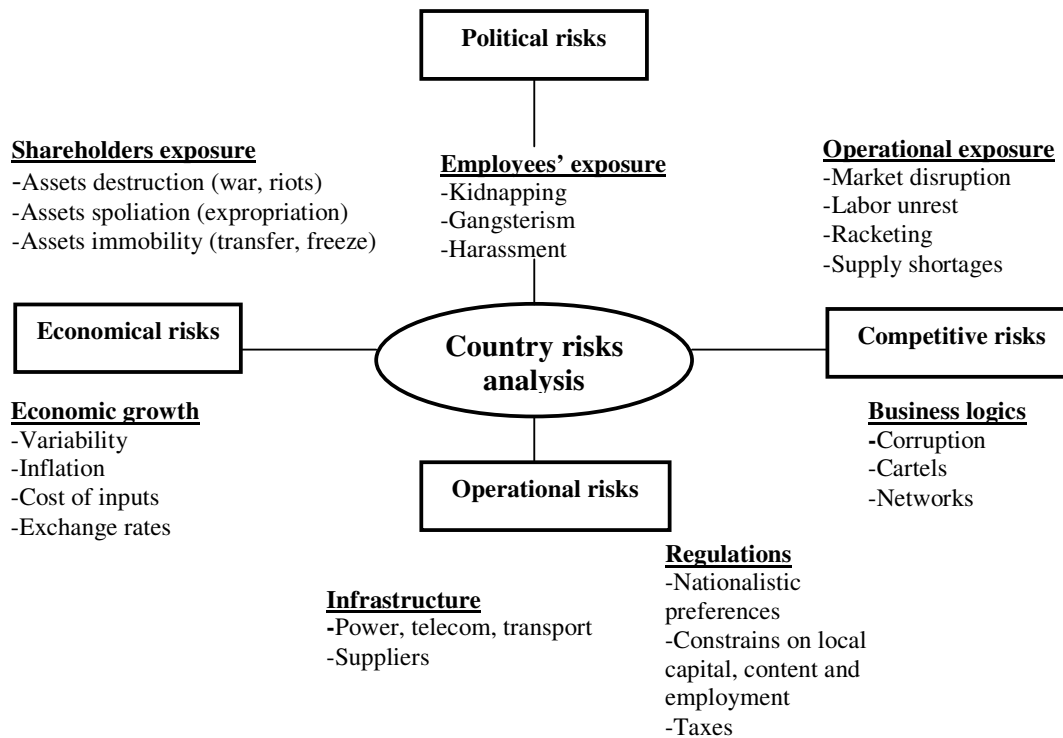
Political risks

Shareholders exposure
-Assets destruction (war, riots)
-Assets spoliation (expropriation)
-Assets immobility (transfer, freeze)

Employees' exposure
-Kidnapping
-Gangsterism
-Harassment

Operational exposure
-Market disruption
-Labor unrest
-Racketing
-Supply shortages

Economical risks

Country risks analysis

Competitive risks

Economic growth
-Variability
-Inflation
-Cost of inputs
-Exchange rates

Operational risks

Business logics
-Corruption
-Cartels
-Networks

Regulations
-Nationalistic preferences
-Constrains on local capital, content and employment
-Taxes

Infrastructure
-Power, telecom, transport
-Suppliers